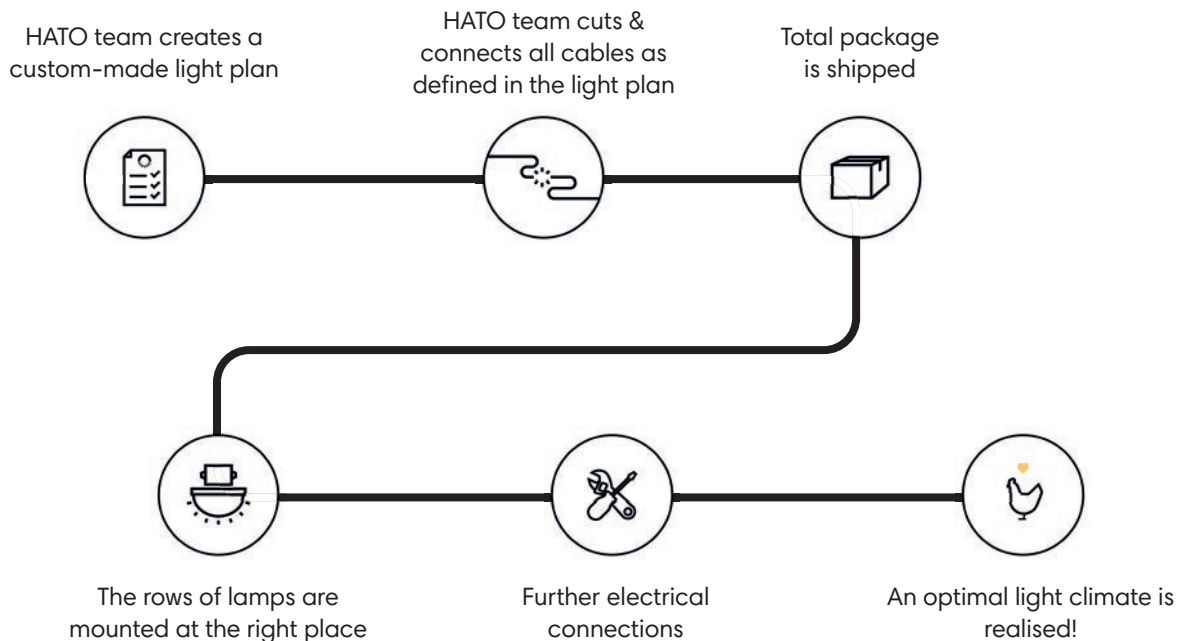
HATO team creates a custom-made light plan

HATO team cuts & connects all cables as defined in the light plan

Total package is shipped

The rows of lamps are mounted at the right place

Further electrical connections

An optimal light climate is realised!